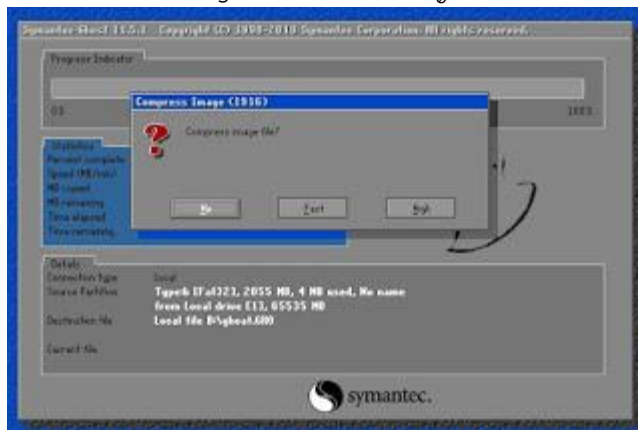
Symantec Ghost 11.5.1   Copyright (C) 1998-2010 Symantec Corporation. All rights reserved.

Progress Indicator

0%

100%

Compress Image (1916)

Compress image file?

No

Fast

High

Statistics
Percent complete
Speed (MB/min)
MB copied
MB remaining
Time elapsed
Time remaining

Details
Connection type
Source Partition

Destination file

Current file

Local
Type:b [Fat32], 2055 MB, 4 MB used, No name
from Local drive [1], 65535 MB
Local file D:\ghost.GHO

symantec.